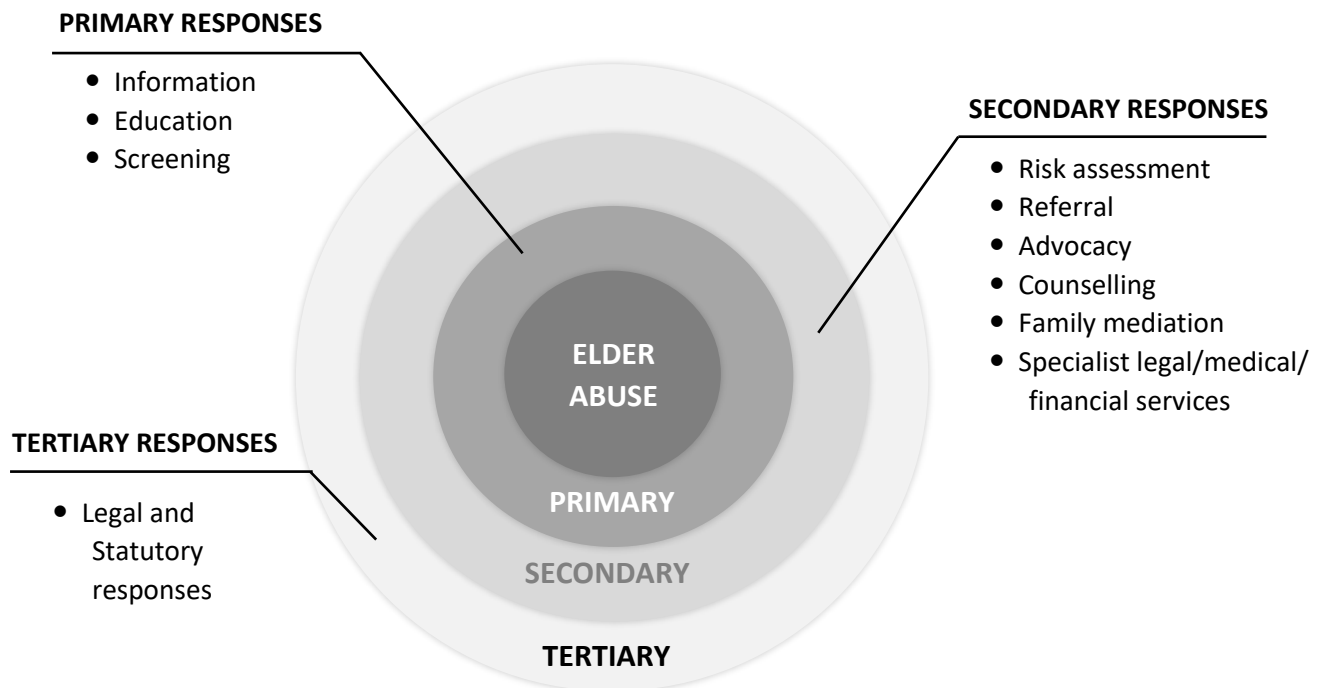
PRIMARY RESPONSES

- Information
- Education
- Screening

SECONDARY RESPONSES

- Risk assessment
- Referral
- Advocacy
- Counselling
- Family mediation
- Specialist legal/medical/ financial services

ELDER ABUSE

PRIMARY

SECONDARY

TERTIARY

TERTIARY RESPONSES

- Legal and Statutory responses